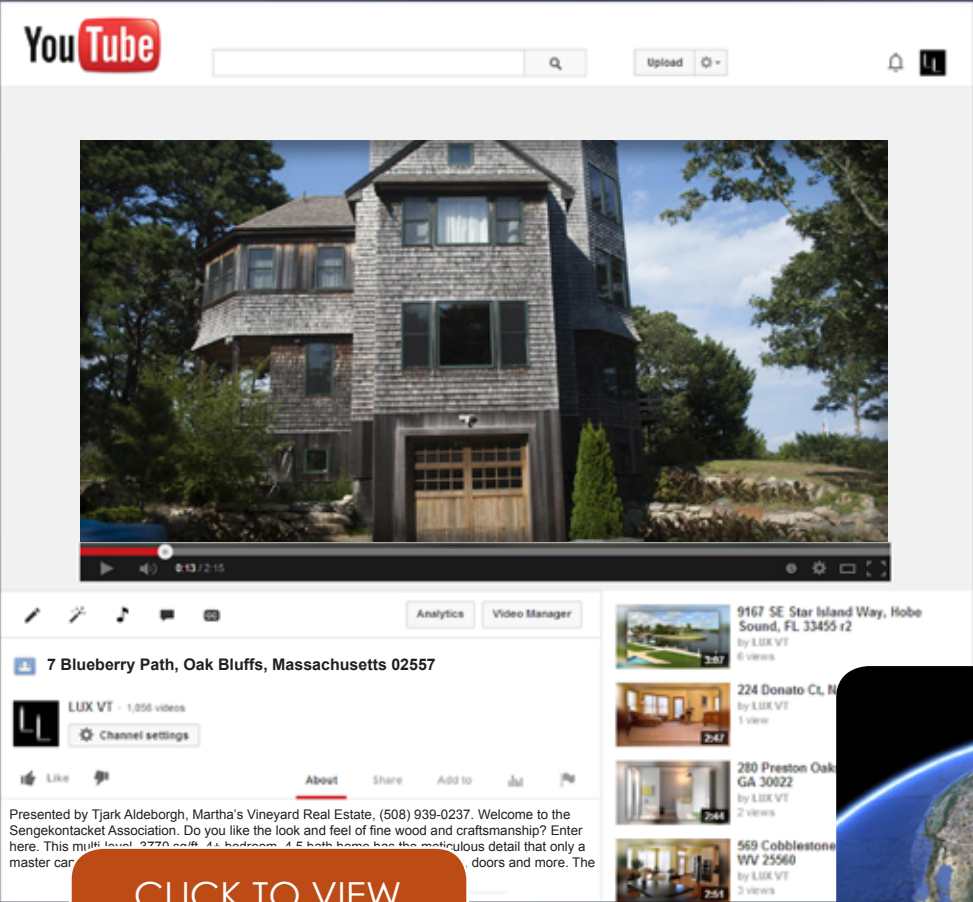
YouTube

Upload

0:13 / 2:15

Analytics Video Manager

7 Blueberry Path, Oak Bluffs, Massachusetts 02557

LUX VT · 1,056 videos

Channel settings

Like

About Share Add to

Presented by Tjark Aldeborgh, Martha's Vineyard Real Estate, (508) 939-0237. Welcome to the Sengekontacket Association. Do you like the look and feel of fine wood and craftsmanship? Enter here. This multi level, 3770 sq/ft, 4+ bedroom, 4.5 bath home has the meticulous detail that only a master car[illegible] doors and more. The

CLICK TO VIEW

9167 SE Star Island Way, Hobe Sound, FL 33455 r2
by LUX VT
6 views
3:07

224 Donato Ct, N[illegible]
by LUX VT
1 view
2:47

280 Preston Oak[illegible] GA 30022
by LUX VT
2 views
2:44

569 Cobblestone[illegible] WV 25560
by LUX VT
3 views
2:51